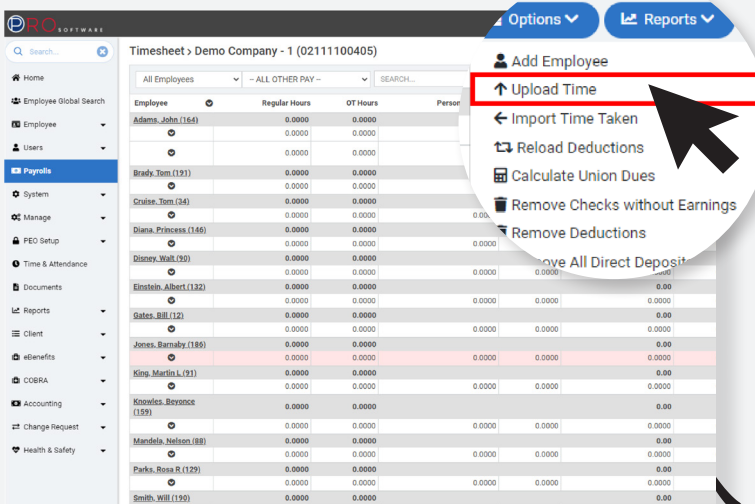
PRO SOFTWARE

Options
Reports

Search...

Home
Employee Global Search
Employee
Users
Payrolls
System
Manage
PEO Setup
Time & Attendance
Documents
Reports
Client
eBenefits
COBRA
Accounting
Change Request
Health & Safety

Timesheet › Demo Company - 1 (02111100405)

All Employees
-- ALL OTHER PAY --
SEARCH...

Add Employee
Upload Time
Import Time Taken
Reload Deductions
Calculate Union Dues
Remove Checks without Earnings
Remove Deductions
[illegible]ove All Direct Deposit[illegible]

| Employee | Regular Hours | OT Hours | Person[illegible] | | |
|---|---|---|---|---|---|
| Adams, John (164) | 0.0000 | 0.0000 | | | |
| | 0.0000 | 0.0000 | | | |
| | 0.0000 | 0.0000 | | | |
| Brady, Tom (191) | 0.0000 | 0.0000 | | | |
| | 0.0000 | 0.0000 | | | |
| Cruise, Tom (34) | 0.0000 | 0.0000 | | | |
| | 0.0000 | 0.0000 | 0.000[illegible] | | |
| Diana, Princess (146) | 0.0000 | 0.0000 | 0.0000 | 0.0000 | |
| Disney, Walt (90) | 0.0000 | 0.0000 | | | |
| | 0.0000 | 0.0000 | 0.0000 | 0.0000 | 0.00 |
| Einstein, Albert (132) | 0.0000 | 0.0000 | | | 0.00 |
| | 0.0000 | 0.0000 | 0.0000 | 0.0000 | 0.00 |
| Gates, Bill (12) | 0.0000 | 0.0000 | | | 0.00 |
| | 0.0000 | 0.0000 | 0.0000 | 0.0000 | 0.00 |
| Jones, Barnaby (186) | 0.0000 | 0.0000 | | | 0.00 |
| | 0.0000 | 0.0000 | 0.0000 | 0.0000 | 0.00 |
| King, Martin L (91) | 0.0000 | 0.0000 | | | 0.00 |
| | 0.0000 | 0.0000 | 0.0000 | 0.0000 | 0.00 |
| Knowles, Beyonce (159) | 0.0000 | 0.0000 | | | 0.00 |
| | 0.0000 | 0.0000 | 0.0000 | 0.0000 | 0.00 |
| Mandela, Nelson (88) | 0.0000 | 0.0000 | | | 0.00 |
| | 0.0000 | 0.0000 | 0.0000 | 0.0000 | 0.00 |
| Parks, Rosa R (129) | 0.0000 | 0.0000 | | | 0.00 |
| | 0.0000 | 0.0000 | 0.0000 | 0.0000 | 0.00 |
| Smith, Will (190) | 0.0000 | 0.0000 | | | 0.00 |